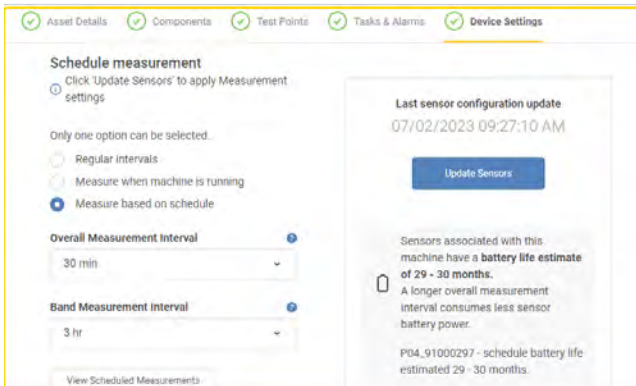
Asset Details Components Test Points Tasks & Alarms Device Settings

Schedule measurement

Click 'Update Sensors' to apply Measurement settings

Only one option can be selected.

Regular intervals

Measure when machine is running

Measure based on schedule

Overall Measurement Interval

30 min

Band Measurement Interval

3 hr

View Scheduled Measurements

Last sensor configuration update

07/02/2023 09:27:10 AM

Update Sensors

Sensors associated with this machine have a **battery life estimate of 29 - 30 months.** A longer overall measurement interval consumes less sensor battery power.

P04_91000297 - schedule battery life estimated 29 - 30 months.